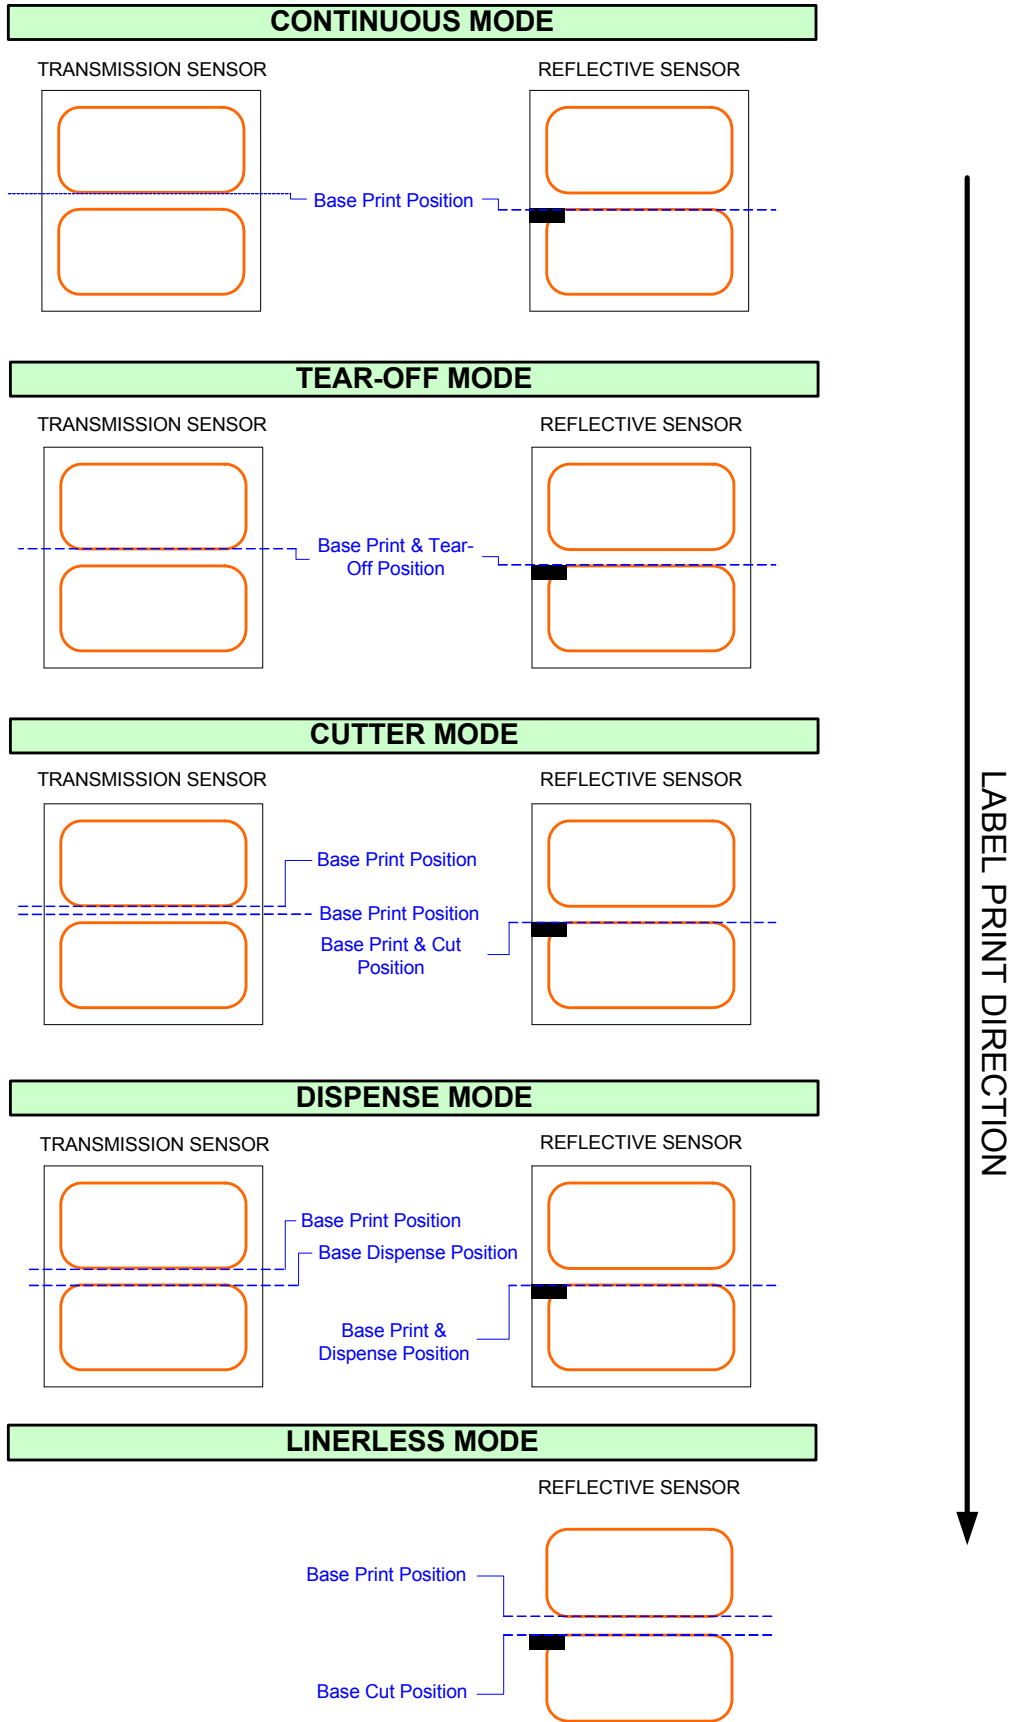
CONTINUOUS MODE

TRANSMISSION SENSOR

REFLECTIVE SENSOR

Base Print Position

TEAR-OFF MODE

TRANSMISSION SENSOR

REFLECTIVE SENSOR

Base Print & Tear-Off Position

CUTTER MODE

TRANSMISSION SENSOR

REFLECTIVE SENSOR

Base Print Position

Base Print Position

Base Print & Cut Position

DISPENSE MODE

TRANSMISSION SENSOR

REFLECTIVE SENSOR

Base Print Position

Base Dispense Position

Base Print & Dispense Position

LINERLESS MODE

REFLECTIVE SENSOR

Base Print Position

Base Cut Position

LABEL PRINT DIRECTION